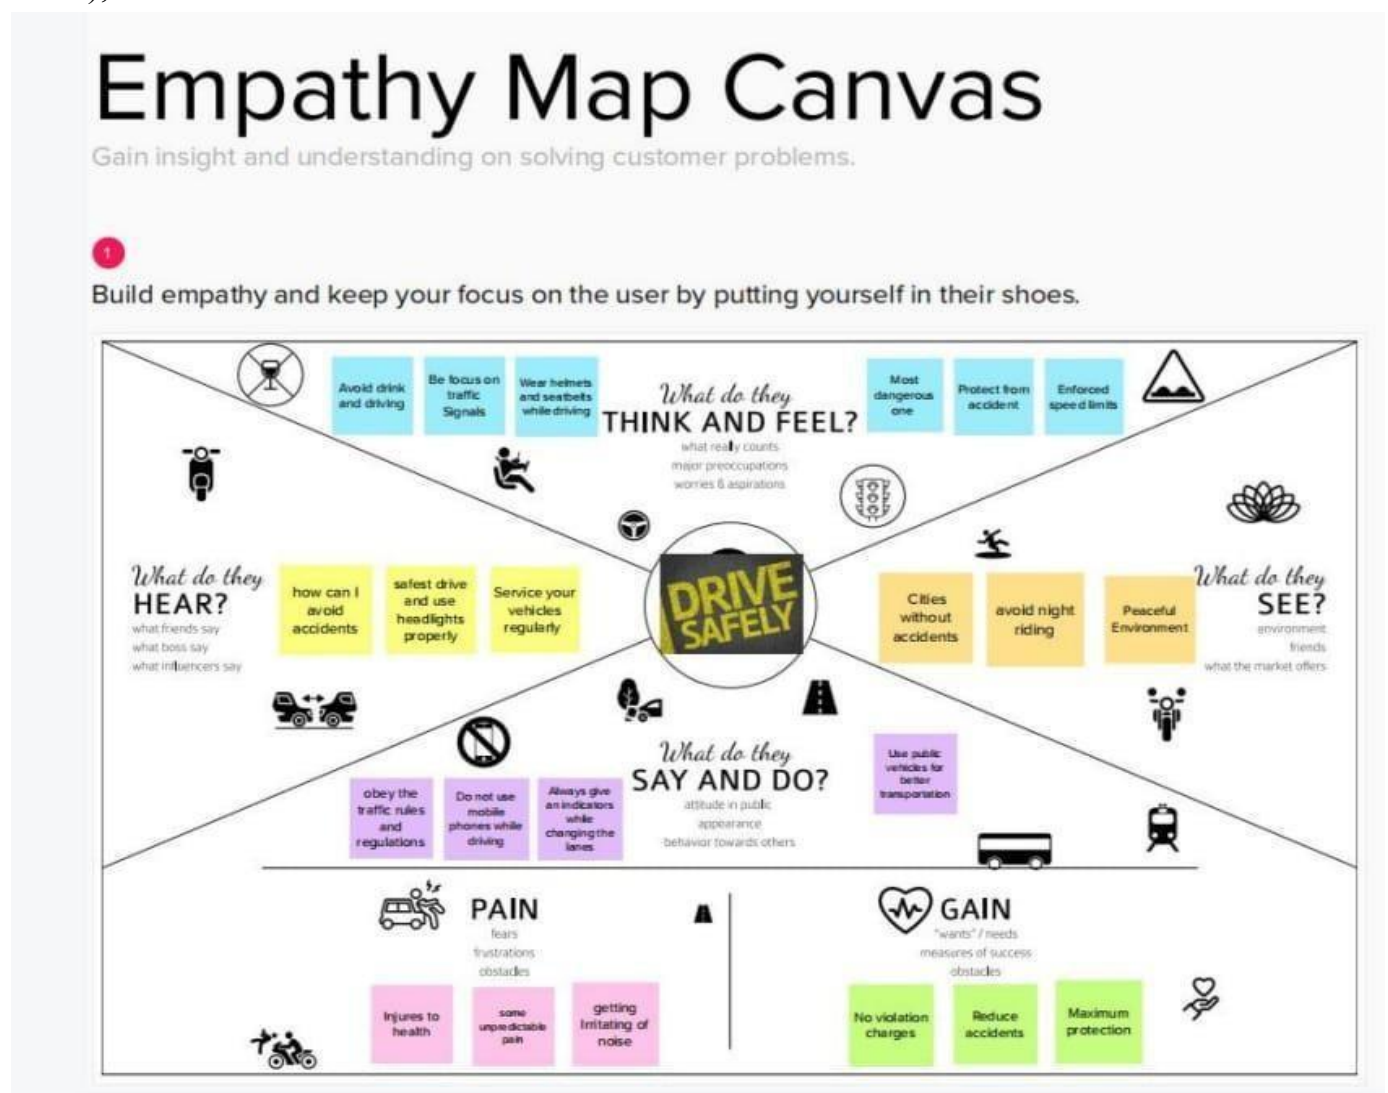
Empathy Map Canvas

Gain insight and understanding on solving customer problems.

1

Build empathy and keep your focus on the user by putting yourself in their shoes.

Avoid drink and driving

Be focus on traffic Signals

Wear helmets and seatbelts while driving

What do they THINK AND FEEL?
what really counts
major preoccupations
worries & aspirations

Most dangerous one

Protect from accident

Enforced speed limits

What do they HEAR?
what friends say
what boss say
what influencers say

how can I avoid accidents

safest drive and use headlights properly

Service your vehicles regularly

DRIVE SAFELY

Cities without accidents

avoid night riding

Peaceful Environment

What do they SEE?
environment
friends
what the market offers

What do they SAY AND DO?
attitude in public
appearance
behavior towards others

obey the traffic rules and regulations

Do not use mobile phones while driving

Always give an indicators while changing the lanes

Use public vehicles for better transportation

PAIN
fears
frustrations
obstacles

Injures to health

some unpredictable pain

getting Irritating of noise

GAIN
"wants" / needs
measures of success
obstacles

No violation charges

Reduce accidents

Maximum protection